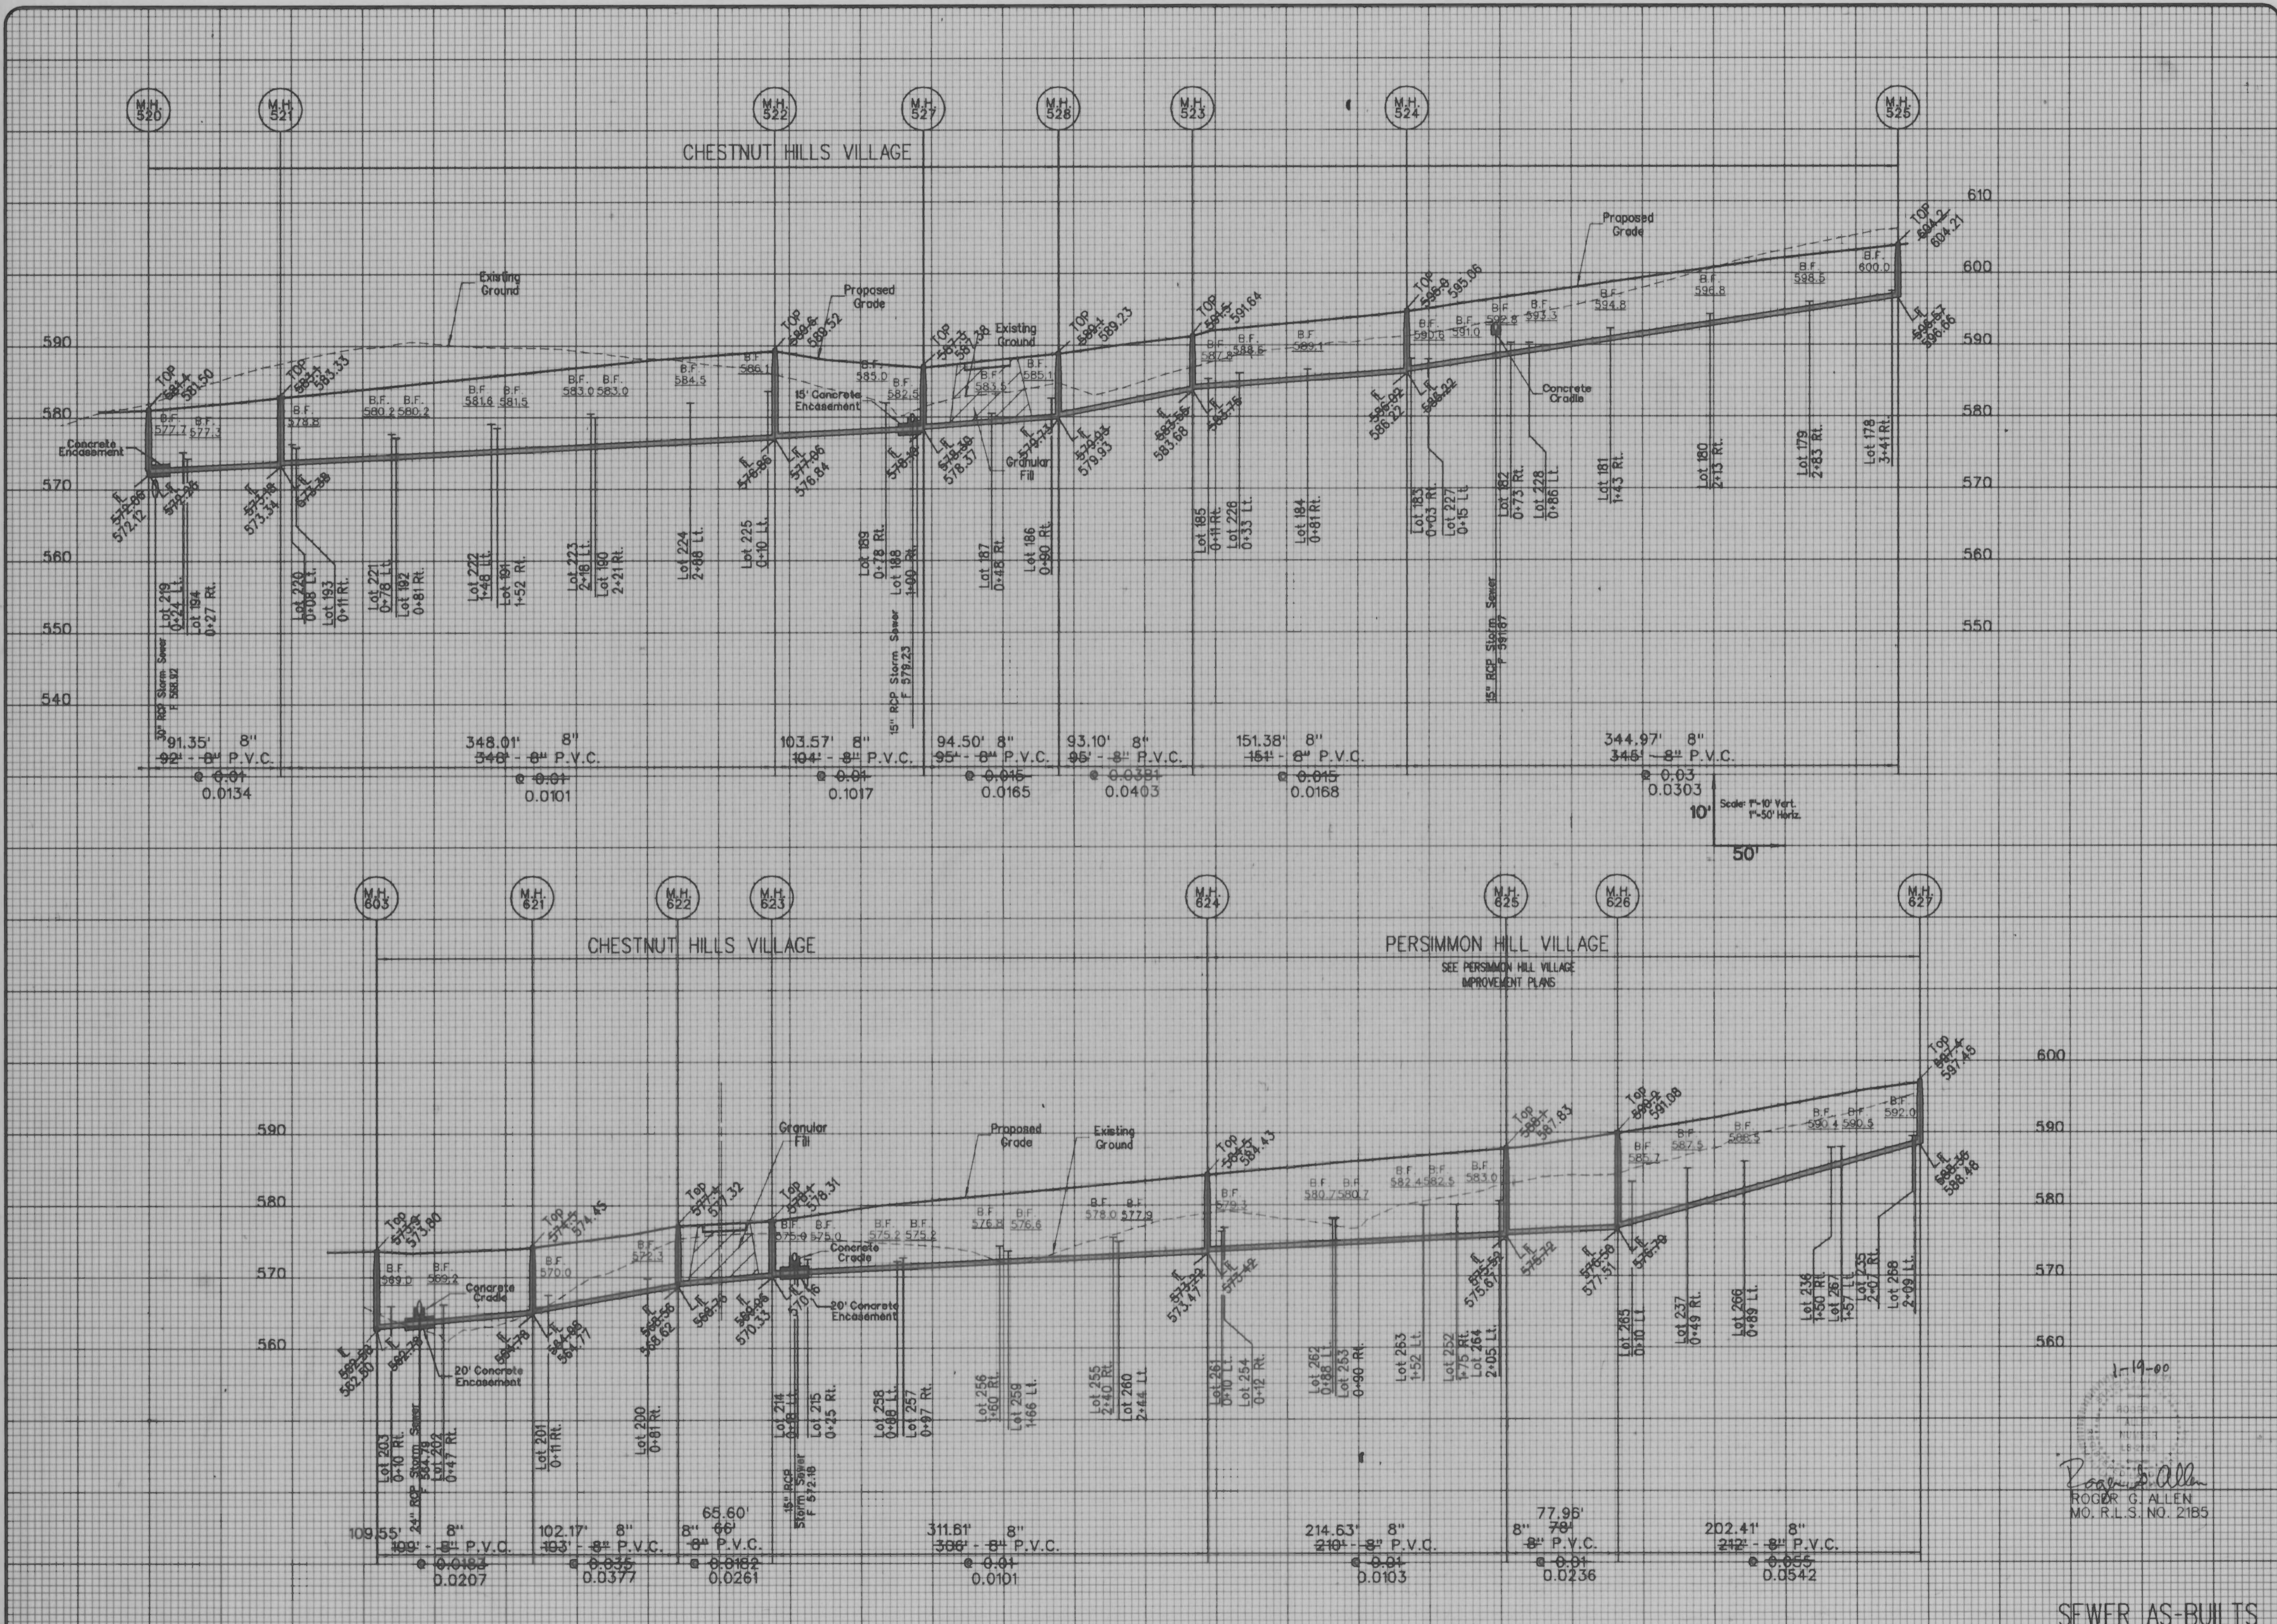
M.H. 520
M.H. 521
M.H. 522
M.H. 527
M.H. 528
M.H. 523
M.H. 524
M.H. 525

CHESTNUT HILLS VILLAGE

610
600
590
580
570
560
550
540

Existing Ground
Proposed Grade
Proposed Grade
Existing Ground
Proposed Grade

TOP 581.50
TOP 583.33
TOP 589.52
TOP 587.38
TOP 589.23
TOP 591.64
TOP 595.06
TOP 604.21

Concrete Encasement
15' Concrete Encasement
Granular Fill
Concrete Cradle

B.F. 577.7
B.F. 577.3
B.F. 578.8
B.F. 580.2
B.F. 580.2
B.F. 581.6
B.F. 581.5
B.F. 583.0
B.F. 583.0
B.F. 584.5
B.F. 586.1
B.F. 585.0
B.F. 582.5
B.F. 583.5
B.F. 585.1
B.F. 587.8
B.F. 588.6
B.F. 589.1
B.F. 590.6
B.F. 591.0
B.F. 593.3
B.F. 594.8
B.F. 596.8
B.F. 598.5
B.F. 600.0

572.12
573.34
576.84
578.37
579.93
583.68
586.22
596.66

Lot 219 0+24 Lt.
Lot 194 0+27 Rt.
Lot 220 0+08 Lt.
Lot 193 0+11 Rt.
Lot 221 0+78 Lt.
Lot 192 0+81 Rt.
Lot 222 1+48 Lt.
Lot 191 1+52 Rt.
Lot 223 2+18 Lt.
Lot 190 2+21 Rt.
Lot 224 2+88 Lt.
Lot 225 0+10 Lt.
Lot 189 0+78 Rt.
Lot 188 1+00 Rt.
Lot 187 0+48 Rt.
Lot 186 0+90 Rt.
Lot 185 0+11 Rt.
Lot 226 0+33 Lt.
Lot 184 0+81 Rt.
Lot 183 0+03 Rt.
Lot 227 0+15 Lt.
Lot 182 0+73 Rt.
Lot 228 0+86 Lt.
Lot 181 1+43 Rt.
Lot 180 2+13 Rt.
Lot 179 2+83 Rt.
Lot 178 3+41 Rt.

15" RCP Storm Sewer F 568.12
15" RCP Storm Sewer F 579.23
15" RCP Storm Sewer F 591.87

91.35' 8" 92' - 8" P.V.C. @ 0.01 0.0134
348.01' 8" 348' - 8" P.V.C. @ 0.01 0.0101
103.57' 8" 104' - 8" P.V.C. @ 0.01 0.1017
94.50' 8" 95' - 8" P.V.C. @ 0.015 0.0165
93.10' 8" 95' - 8" P.V.C. @ 0.0381 0.0403
151.38' 8" 151' - 8" P.V.C. @ 0.015 0.0168
344.97' 8" 345' - 8" P.V.C. @ 0.03 0.0303

Scale: 1"=10' Vert. 1"=50' Horiz.
10'
50'

M.H. 603
M.H. 621
M.H. 622
M.H. 623
M.H. 624
M.H. 625
M.H. 626
M.H. 627

CHESTNUT HILLS VILLAGE
PERSIMMON HILL VILLAGE
SEE PERSIMMON HILL VILLAGE IMPROVEMENT PLANS

600
590
580
570
560

Granular Fill
Proposed Grade
Existing Ground
Concrete Cradle
Concrete Cradle
20' Concrete Encasement
20' Concrete Encasement

Top 573.80
Top 574.45
Top 577.32
Top 578.31
Top 584.43
Top 581.83
Top 591.08
Top 597.45

B.F. 569.2
B.F. 569.2
B.F. 570.0
B.F. 572.3
B.F. 575.0
B.F. 575.0
B.F. 575.2
B.F. 575.2
B.F. 576.8
B.F. 576.8
B.F. 578.0
B.F. 577.9
B.F. 580.7
B.F. 580.7
B.F. 582.4
B.F. 582.5
B.F. 583.0
B.F. 585.7
B.F. 587.5
B.F. 588.5
B.F. 590.4
B.F. 590.5
B.F. 592.0

562.50
564.77
568.62
570.33
573.47
575.87
577.51
588.48

Lot 203 0+10 Rt.
Lot 202 0+47 Rt.
Lot 201 0+11 Rt.
Lot 200 0+81 Rt.
Lot 214 0+28 Lt.
Lot 215 0+25 Rt.
Lot 258 0+98 Lt.
Lot 257 0+97 Rt.
Lot 256 1+60 Rt.
Lot 259 1+66 Lt.
Lot 255 2+40 Rt.
Lot 260 2+44 Lt.
Lot 261 0+10 Lt.
Lot 254 0+12 Rt.
Lot 262 0+88 Lt.
Lot 263 0+90 Rt.
Lot 253 1+52 Lt.
Lot 252 1+75 Rt.
Lot 264 2+05 Lt.
Lot 265 0+10 Lt.
Lot 237 0+49 Rt.
Lot 266 0+89 Lt.
Lot 236 1+50 Rt.
Lot 267 1+57 Lt.
Lot 235 2+07 Rt.
Lot 268 2+09 Lt.

24" RCP Storm Sewer
15" RCP Storm Sewer F 572.18

109.55' 8" 109' - 8" P.V.C. @ 0.0183 0.0207
102.17' 8" 103' - 8" P.V.C. @ 0.035 0.0377
65.60' 8" 66' 8" P.V.C. @ 0.0182 0.0261
311.81' 8" 306' - 8" P.V.C. @ 0.01 0.0101
214.63' 8" 210' - 8" P.V.C. @ 0.01 0.0103
77.96' 8" 78' 8" P.V.C. @ 0.01 0.0236
202.41' 8" 212' - 8" P.V.C. @ 0.055 0.0542

1-19-00
Roger G. Allen
ROGER G. ALLEN MO. R.L.S. NO. 2185

SEWER AS-BUILTS